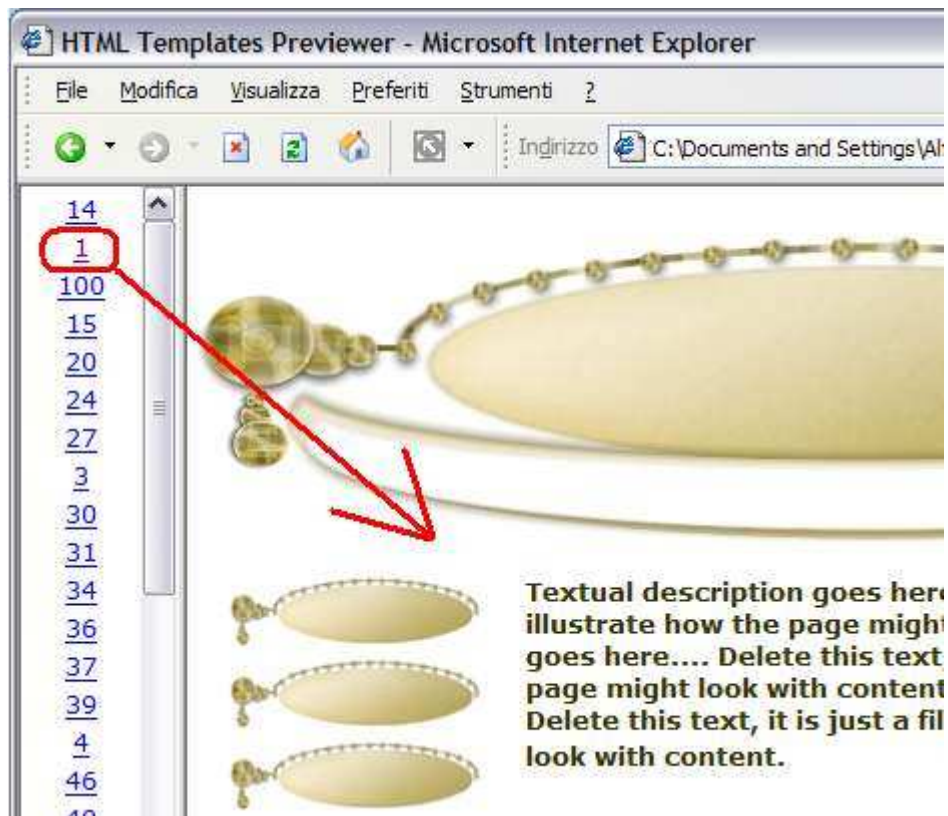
HTML Templates Previewer - Microsoft Internet Explorer

File Modifica Visualizza Preferiti Strumenti ?

Indirizzo C:\Documents and Settings\Al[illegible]

14
1
100
15
20
24
27
3
30
31
34
36
37
39
4
46
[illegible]

Textual description goes her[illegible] illustrate how the page migh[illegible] goes here.... Delete this text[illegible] page might look with conten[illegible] Delete this text, it is just a fi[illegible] look with content.